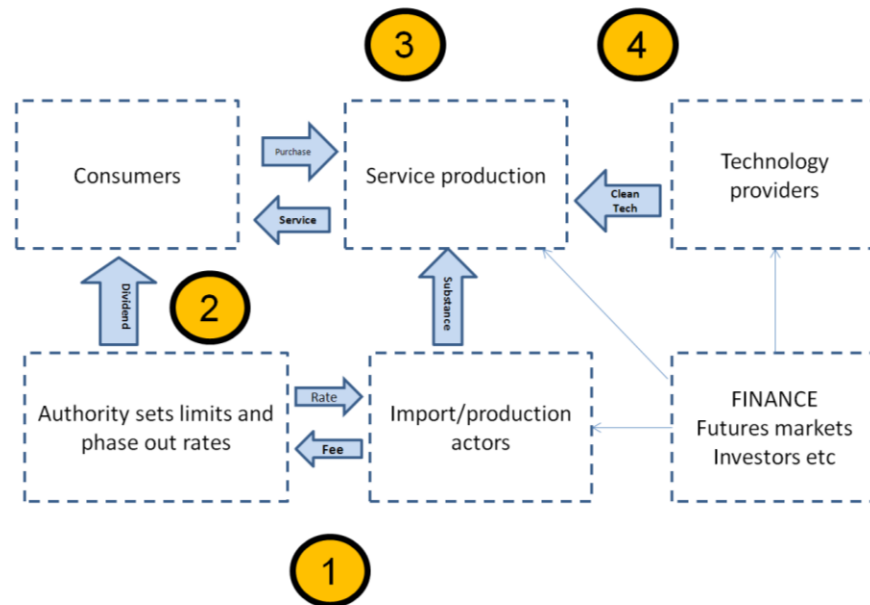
3

4

Consumers

Purchase

Service

Service production

Clean Tech

Technology providers

Dividend

2

Substance

Authority sets limits and phase out rates

Rate

Fee

Import/production actors

FINANCE
Futures markets
Investors etc

1